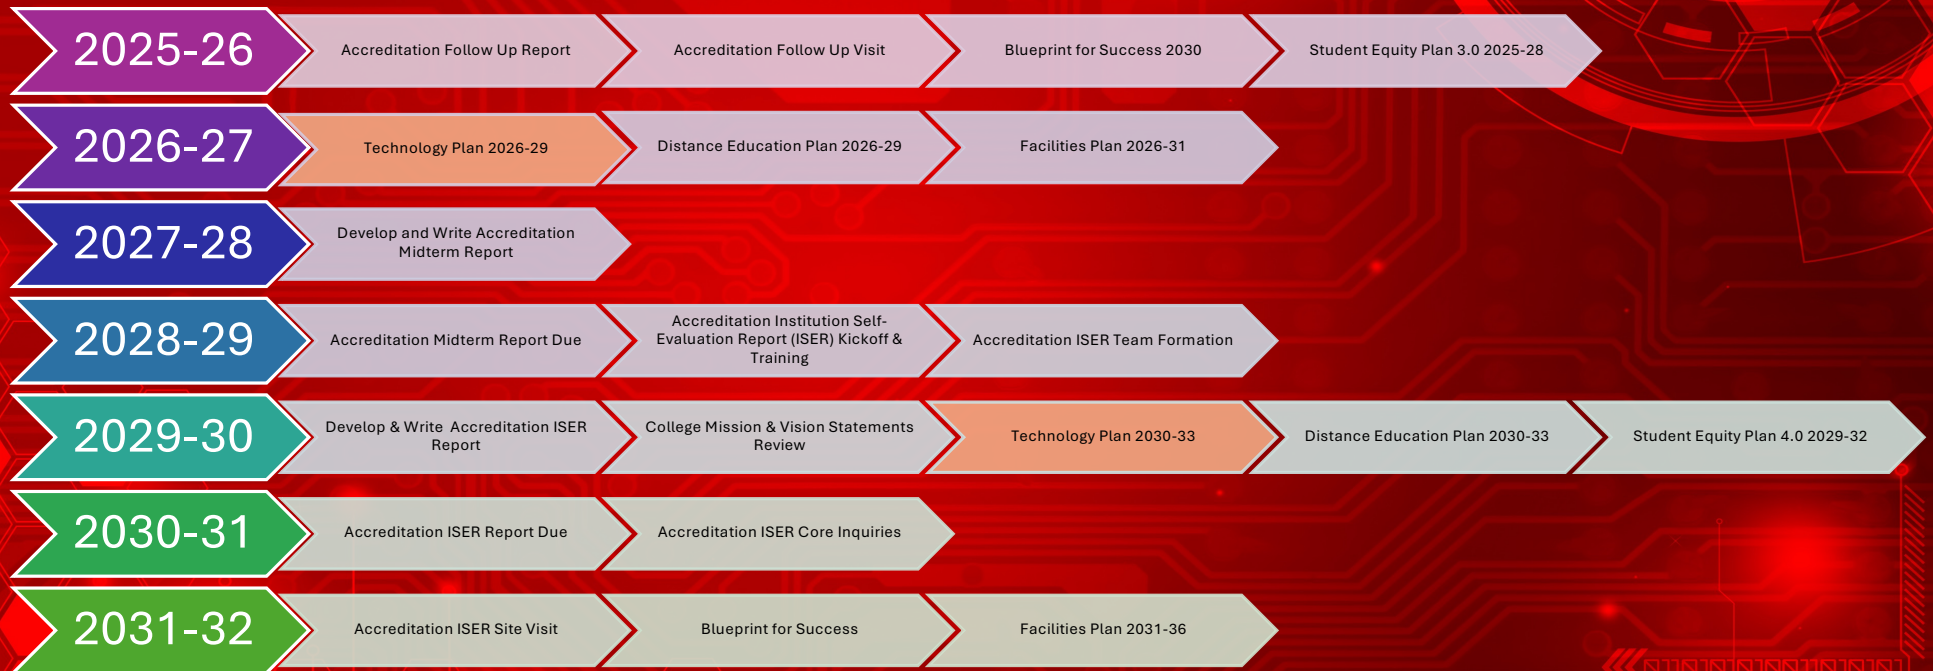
2025-26
Accreditation Follow Up Report
Accreditation Follow Up Visit
Blueprint for Success 2030
Student Equity Plan 3.0 2025-28

2026-27
Technology Plan 2026-29
Distance Education Plan 2026-29
Facilities Plan 2026-31

2027-28
Develop and Write Accreditation Midterm Report

2028-29
Accreditation Midterm Report Due
Accreditation Institution Self-Evaluation Report (ISER) Kickoff & Training
Accreditation ISER Team Formation

2029-30
Develop & Write Accreditation ISER Report
College Mission & Vision Statements Review
Technology Plan 2030-33
Distance Education Plan 2030-33
Student Equity Plan 4.0 2029-32

2030-31
Accreditation ISER Report Due
Accreditation ISER Core Inquiries

2031-32
Accreditation ISER Site Visit
Blueprint for Success
Facilities Plan 2031-36